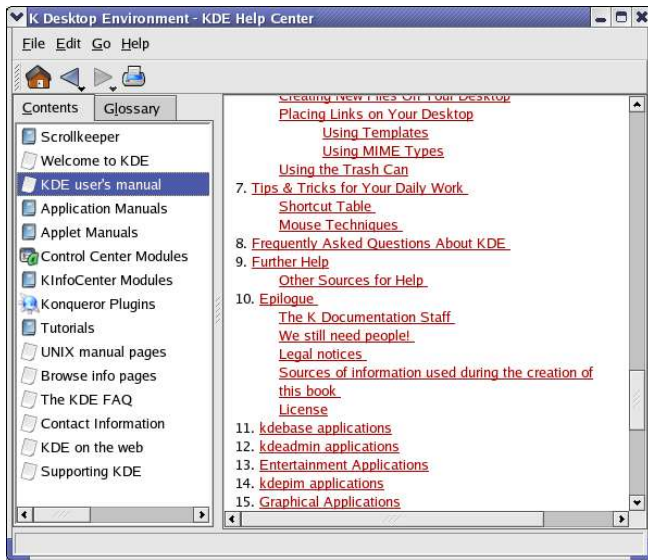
K Desktop Environment - KDE Help Center

File Edit Go Help

Contents | Glossary

Scrollkeeper
Welcome to KDE
KDE user's manual
Application Manuals
Applet Manuals
Control Center Modules
KInfoCenter Modules
Konqueror Plugins
Tutorials
UNIX manual pages
Browse info pages
The KDE FAQ
Contact Information
KDE on the web
Supporting KDE

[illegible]
Placing Links on Your Desktop
Using Templates
Using MIME Types
Using the Trash Can
7. Tips & Tricks for Your Daily Work
Shortcut Table
Mouse Techniques
8. Frequently Asked Questions About KDE
9. Further Help
Other Sources for Help
10. Epilogue
The K Documentation Staff
We still need people!
Legal notices
Sources of information used during the creation of this book
License
11. kdebase applications
12. kdeadmin applications
13. Entertainment Applications
14. kdepim applications
15. Graphical Applications